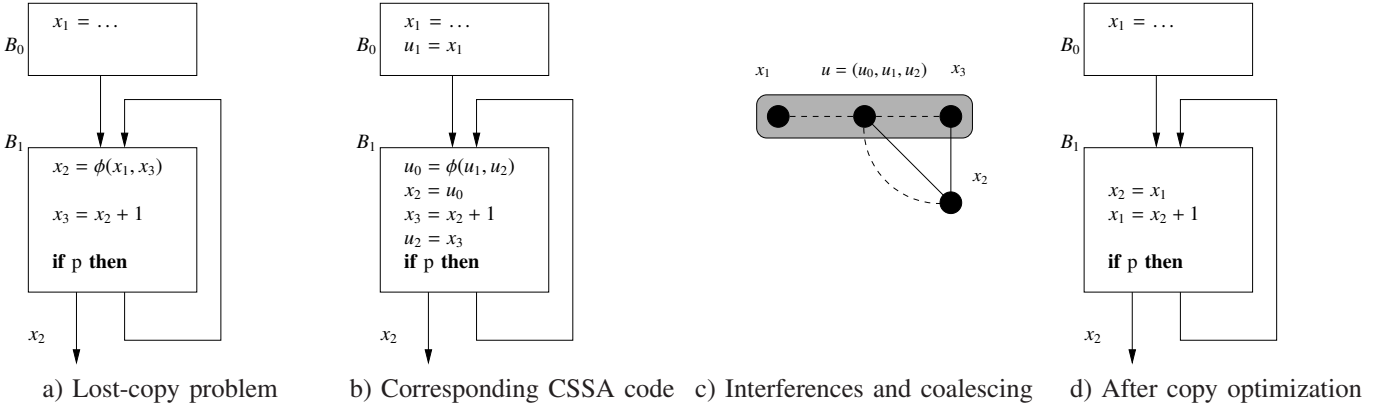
$B_0$

$x_1 = \dots$

$B_1$

$x_2 = \phi(x_1, x_3)$

$x_3 = x_2 + 1$

**if** p **then**

$x_2$

a) Lost-copy problem

$B_0$

$x_1 = \dots$
$u_1 = x_1$

$B_1$

$u_0 = \phi(u_1, u_2)$
$x_2 = u_0$
$x_3 = x_2 + 1$
$u_2 = x_3$
**if** p **then**

$x_2$

b) Corresponding CSSA code

$x_1$ $u = (u_0, u_1, u_2)$ $x_3$

$x_2$

c) Interferences and coalescing

$B_0$

$x_1 = \dots$

$B_1$

$x_2 = x_1$
$x_1 = x_2 + 1$

**if** p **then**

$x_2$

d) After copy optimization